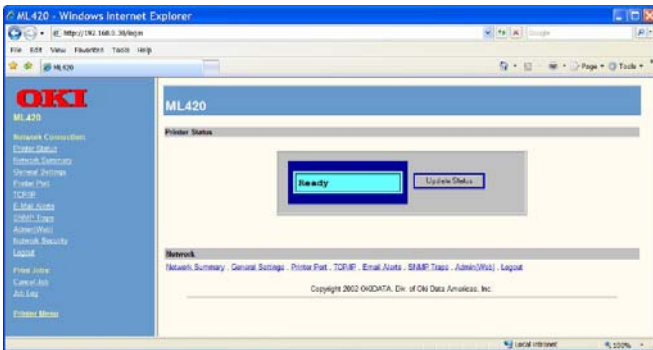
ML420 - Windows Internet Explorer

http://192.168.0.38/login

Google

File Edit View Favorites Tools Help

ML420

Page Tools

OKI

ML420

Network Connection
Printer Status
Network Summary
General Settings
Printer Port
TCP/IP
E-Mail Alerts
SNMP Traps
Admin(Web)
Network Security
Logout

Print Jobs
Cancel Job
Job Log

Printer Menu

ML420

Printer Status

Ready

Update Status

Network

Network Summary . General Settings . Printer Port . TCP/IP . Email Alerts . SNMP Traps . Admin(Web) . Logout

Copyright 2002 OKIDATA, Div. of Oki Data Americas, Inc.

Local intranet

100%